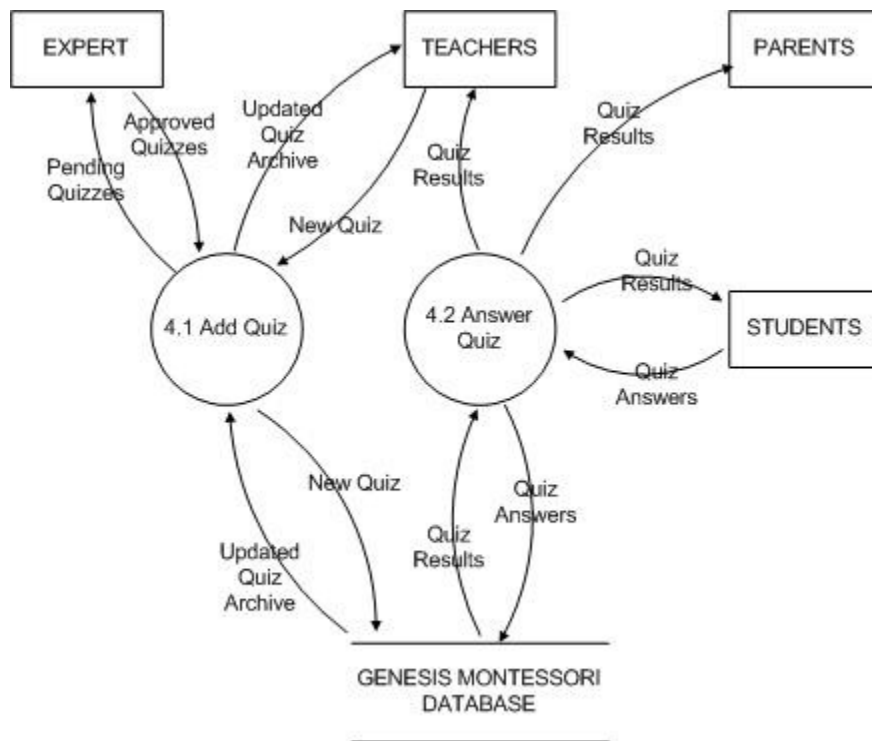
EXPERT

TEACHERS

PARENTS

Approved Quizzes

Pending Quizzes

Updated Quiz Archive

New Quiz

Quiz Results

Quiz Results

4.1 Add Quiz

4.2 Answer Quiz

Quiz Results

STUDENTS

Quiz Answers

New Quiz

Updated Quiz Archive

Quiz Results

Quiz Answers

GENESIS MONTESSORI DATABASE